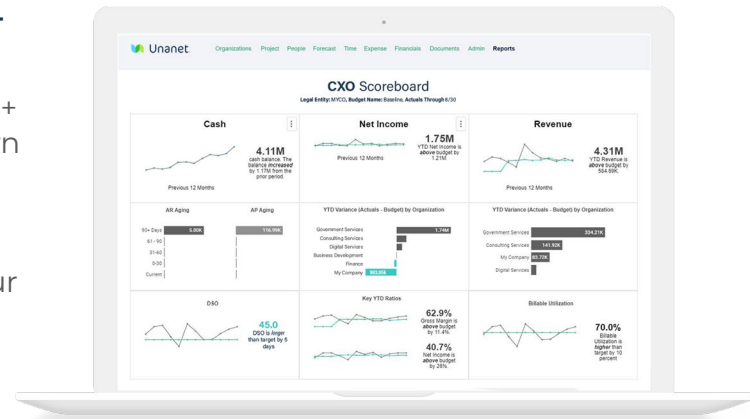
+
n
ur

Unanet

Organizations Project People Forecast Time Expense Financials Documents Admin Reports

CXO Scoreboard

Legal Entity: MYCO, Budget Name: Baseline, Actuals Through 6/30

Cash

4.11M
cash balance. The balance increased by 1.17M from the prior period.

Previous 12 Months

Net Income

1.75M
YTD Net Income is above budget by 1.21M

Previous 12 Months

Revenue

4.31M
YTD Revenue is above budget by 504.59K

Previous 12 Months

AR Aging

AP Aging

90+ Days 5.00K
61 - 90
31-60
0-30
Current

116.99K

YTD Variance (Actuals - Budget) by Organization

Government Services 1.74M
Consulting Services
Digital Services
Business Development
Finance
My Company 983.80K

YTD Variance (Actuals - Budget) by Organization

Government Services 304.21K
Consulting Services 141.92K
My Company 63.72K
Digital Services

DSO

45.0
DSO is longer than target by 5 days

Key YTD Ratios

62.9%
Gross Margin is above budget by 11.4%

40.7%
Net Income is above budget by 26%

Billable Utilization

70.0%
Billable Utilization is higher than target by 10 percent